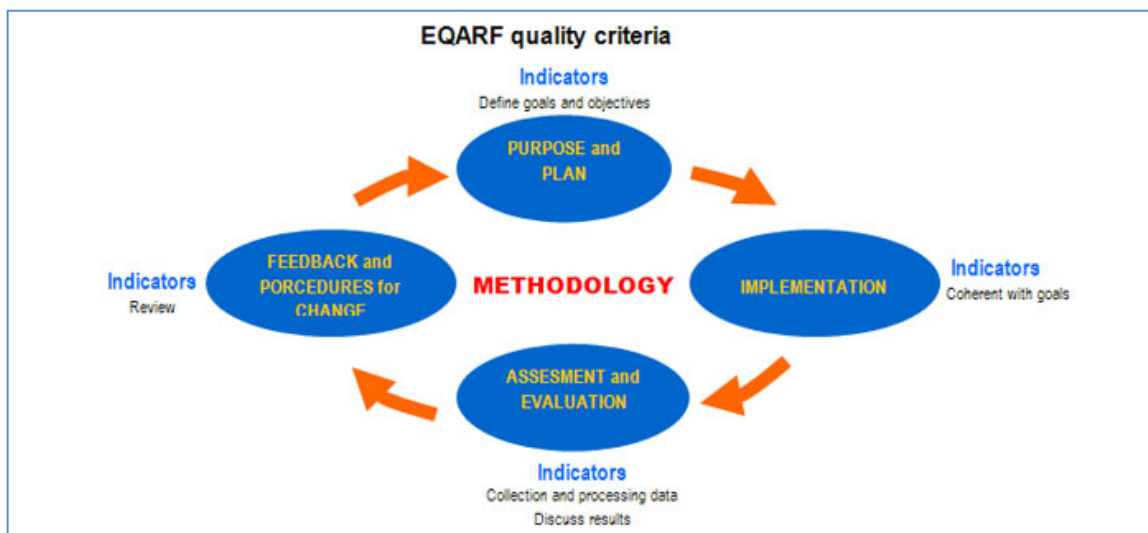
EQARF quality criteria

Indicators
Define goals and objectives

PURPOSE and PLAN

Indicators
Review

FEEDBACK and PORCEDURES for CHANGE

METHODOLOGY

IMPLEMENTATION

Indicators
Coherent with goals

ASSESMENT and EVALUATION

Indicators
Collection and processing data
Discuss results